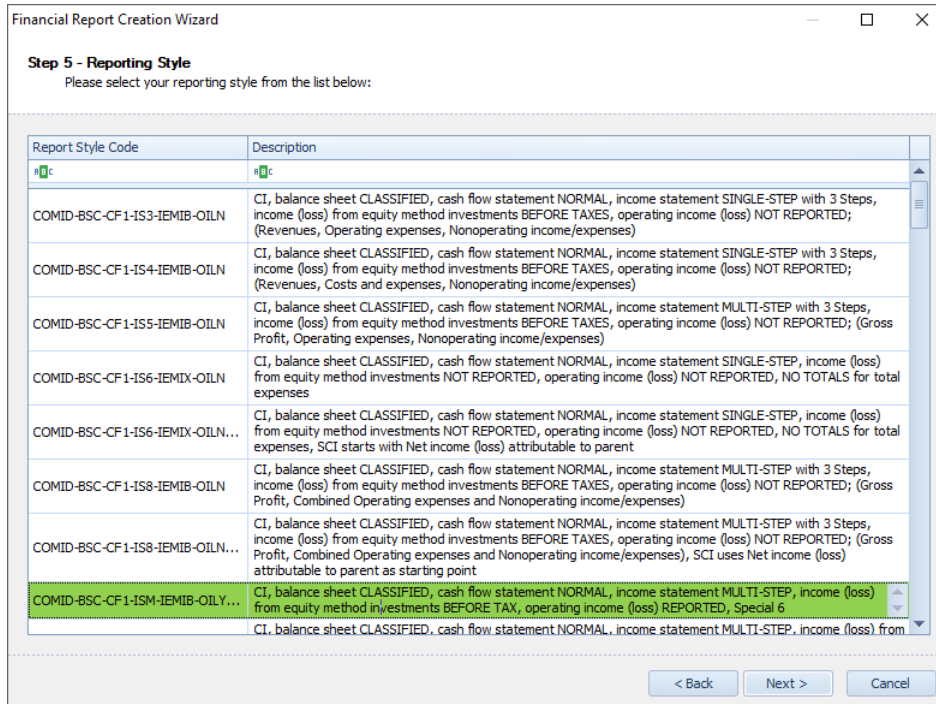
Financial Report Creation Wizard

Step 5 - Reporting Style
Please select your reporting style from the list below:

| Report Style Code | Description |
|---|---|
| ABC | ABC |
| COMID-BSC-CF1-IS3-IEMIB-OILN | CI, balance sheet CLASSIFIED, cash flow statement NORMAL, income statement SINGLE-STEP with 3 Steps, income (loss) from equity method investments BEFORE TAXES, operating income (loss) NOT REPORTED; (Revenues, Operating expenses, Nonoperating income/expenses) |
| COMID-BSC-CF1-IS4-IEMIB-OILN | CI, balance sheet CLASSIFIED, cash flow statement NORMAL, income statement SINGLE-STEP with 3 Steps, income (loss) from equity method investments BEFORE TAXES, operating income (loss) NOT REPORTED; (Revenues, Costs and expenses, Nonoperating income/expenses) |
| COMID-BSC-CF1-IS5-IEMIB-OILN | CI, balance sheet CLASSIFIED, cash flow statement NORMAL, income statement MULTI-STEP with 3 Steps, income (loss) from equity method investments BEFORE TAXES, operating income (loss) NOT REPORTED; (Gross Profit, Operating expenses, Nonoperating income/expenses) |
| COMID-BSC-CF1-IS6-IEMIX-OILN | CI, balance sheet CLASSIFIED, cash flow statement NORMAL, income statement SINGLE-STEP, income (loss) from equity method investments NOT REPORTED, operating income (loss) NOT REPORTED, NO TOTALS for total expenses |
| COMID-BSC-CF1-IS6-IEMIX-OILN... | CI, balance sheet CLASSIFIED, cash flow statement NORMAL, income statement SINGLE-STEP, income (loss) from equity method investments NOT REPORTED, operating income (loss) NOT REPORTED, NO TOTALS for total expenses, SCI starts with Net income (loss) attributable to parent |
| COMID-BSC-CF1-IS8-IEMIB-OILN | CI, balance sheet CLASSIFIED, cash flow statement NORMAL, income statement MULTI-STEP with 3 Steps, income (loss) from equity method investments BEFORE TAXES, operating income (loss) NOT REPORTED; (Gross Profit, Combined Operating expenses and Nonoperating income/expenses) |
| COMID-BSC-CF1-IS8-IEMIB-OILN... | CI, balance sheet CLASSIFIED, cash flow statement NORMAL, income statement MULTI-STEP with 3 Steps, income (loss) from equity method investments BEFORE TAXES, operating income (loss) NOT REPORTED; (Gross Profit, Combined Operating expenses and Nonoperating income/expenses), SCI uses Net income (loss) attributable to parent as starting point |
| COMID-BSC-CF1-ISM-IEMIB-OILY... | CI, balance sheet CLASSIFIED, cash flow statement NORMAL, income statement MULTI-STEP, income (loss) from equity method investments BEFORE TAX, operating income (loss) REPORTED, Special 6 |
| | CI, balance sheet CLASSIFIED, cash flow statement NORMAL, income statement MULTI-STEP, income (loss) from |

< Back
Next >
Cancel